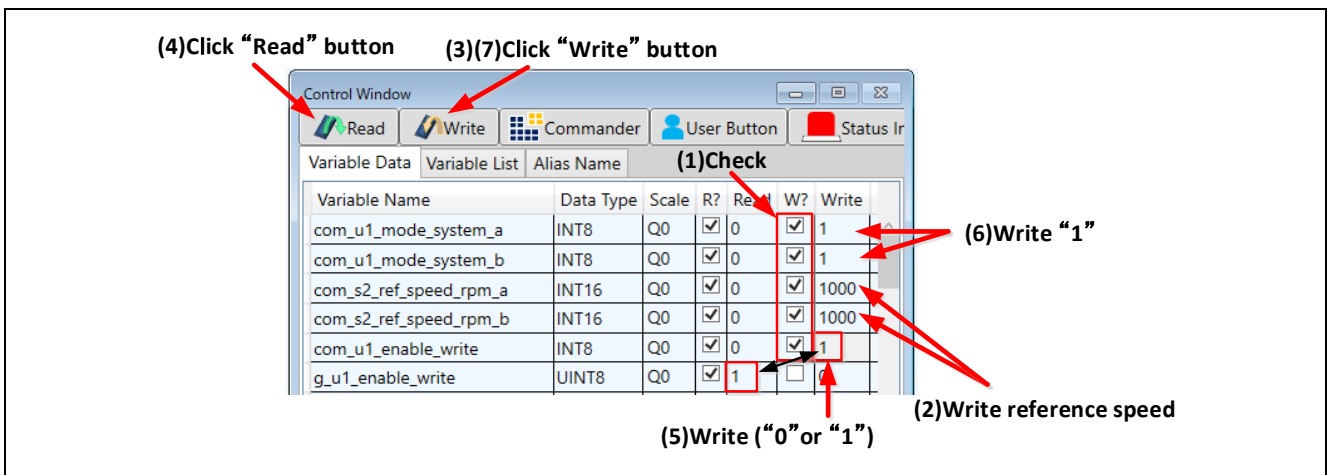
(4)Click“Read”button

(3)(7)Click“Write”button

Control Window

Read | Write | Commander | User Button | Status In

Variable Data | Variable List | Alias Name

(1)Check

| Variable Name | Data Type | Scale | R? | Read | W? | Write |
|---|---|---|---|---|---|---|
| com_u1_mode_system_a | INT8 | Q0 | ☑ | 0 | ☑ | 1 |
| com_u1_mode_system_b | INT8 | Q0 | ☑ | 0 | ☑ | 1 |
| com_s2_ref_speed_rpm_a | INT16 | Q0 | ☑ | 0 | ☑ | 1000 |
| com_s2_ref_speed_rpm_b | INT16 | Q0 | ☑ | 0 | ☑ | 1000 |
| com_u1_enable_write | INT8 | Q0 | ☑ | 0 | ☑ | 1 |
| g_u1_enable_write | UINT8 | Q0 | ☑ | 1 | ☐ | 0 |

(6)Write“1”

(2)Write reference speed

(5)Write (“0”or“1”)